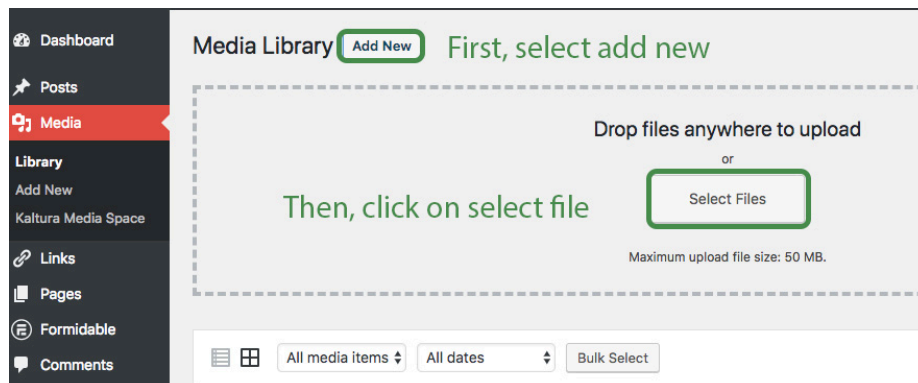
Dashboard
Posts
Media
Library
Add New
Kaltura Media Space
Links
Pages
Formidable
Comments

Media Library Add New First, select add new

Drop files anywhere to upload
or
Then, click on select file Select Files
Maximum upload file size: 50 MB.

All media items All dates Bulk Select